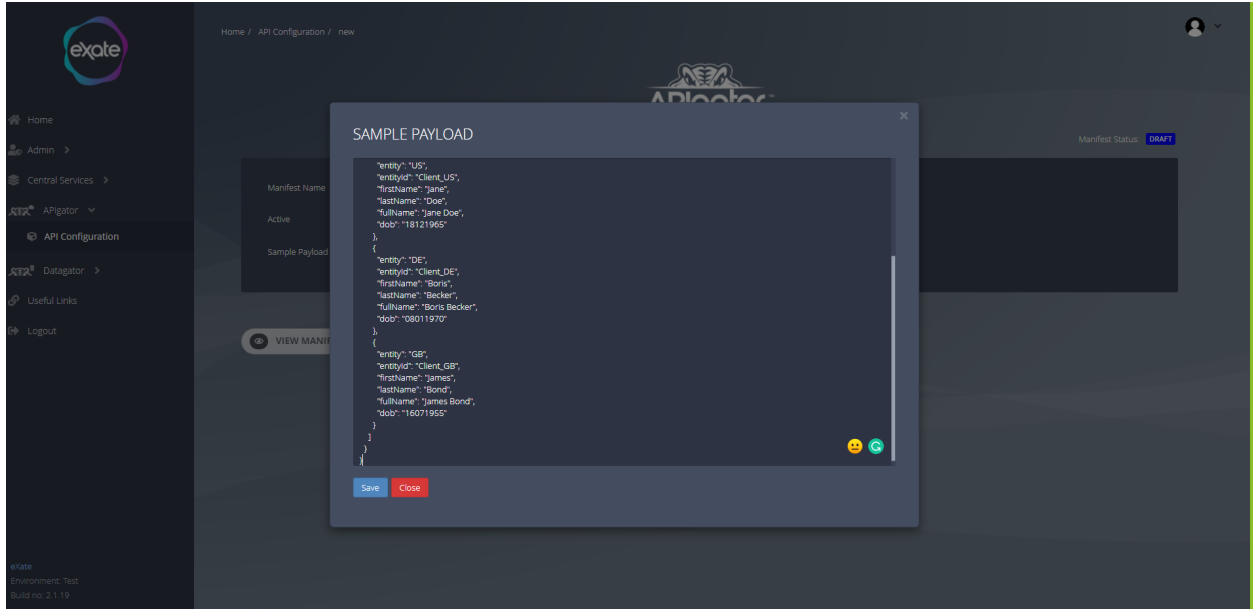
exate

Home
Admin >
Central Services >
APigator
API Configuration
Datagator >
Useful Links
Logout

eXate
Environment: Test
Build no: 2.1.19

Home / API Configuration / new

Manifest Status: DRAFT

Manifest Name
Active
Sample Payload

VIEW MANI

SAMPLE PAYLOAD

"entity": "US",
"entityId": "Client_US",
"firstName": "Jane",
"lastName": "Doe",
"fullName": "Jane Doe",
"dob": "18121965"
},
{
"entity": "DE",
"entityId": "Client_DE",
"firstName": "Boris",
"lastName": "Becker",
"fullName": "Boris Becker",
"dob": "08011970"
},
{
"entity": "GB",
"entityId": "Client_GB",
"firstName": "James",
"lastName": "Bond",
"fullName": "James Bond",
"dob": "16071955"
}
]
}
}

Save Close